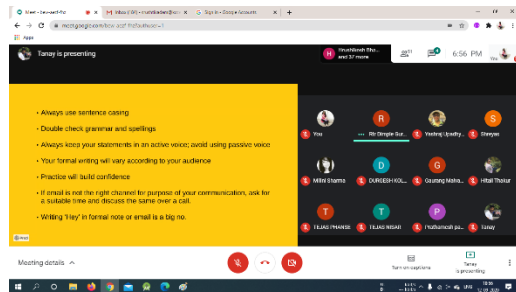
Meet - bei-vwnt-fhz
Inbox (1,181) - rruchibokhan@...
Sign in - Google Accounts
meet.google.com/bei-vwnt-fhz?authuser=1
Apps

Tanay is presenting
Prudhvesh Sha... and 37 more
41
6:56 PM
You

• Always use sentence casing
• Double check grammar and spellings
• Always keep your statements in an active voice; avoid using passive voice
• Your formal writing will vary according to your audience
• Practice will build confidence
• If email is not the right channel for purpose of your communication, ask for a suitable time and discuss the same over a call.
• Writing 'Hey' in formal note or email is a big no.

You
Rtr Dimple Sur...
Yashraj Upadhy...
Shreyas
Mitini Sharma
DURGESH KOL...
Gaurang Moha...
Hitali Thakur
TEJAS PHANSE
TEJAS NISAR
Prathamesh pa...
Tanay

Meeting details
Turn on captions
Tanay is presenting

18:56
12-09-2020